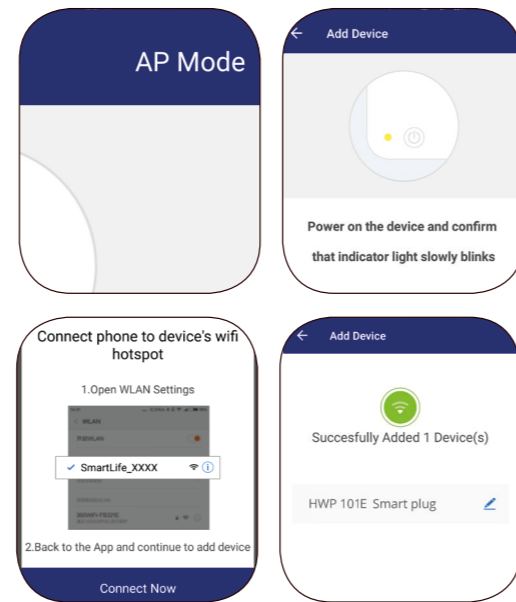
AP Mode

Add Device

Power on the device and confirm that indicator light slowly blinks

Connect phone to device's wifi hotspot

1.Open WLAN Settings

WLAN

SmartLife_XXXX

2.Back to the App and continue to add device

Connect Now

Add Device

Succesfully Added 1 Device(s)

HWP 101E Smart plug